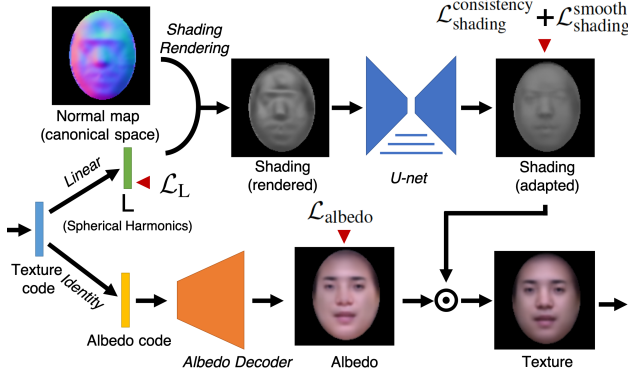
Shading Rendering

$\mathcal{L}_{\text{shading}}^{\text{consistency}} + \mathcal{L}_{\text{shading}}^{\text{smooth}}$

Normal map (canonical space)

Shading (rendered)

U-net

Shading (adapted)

Linear

$\mathcal{L}_{\text{L}}$

L

(Spherical Harmonics)

Texture code

Identity

$\mathcal{L}_{\text{albedo}}$

Albedo code

Albedo Decoder

Albedo

Texture